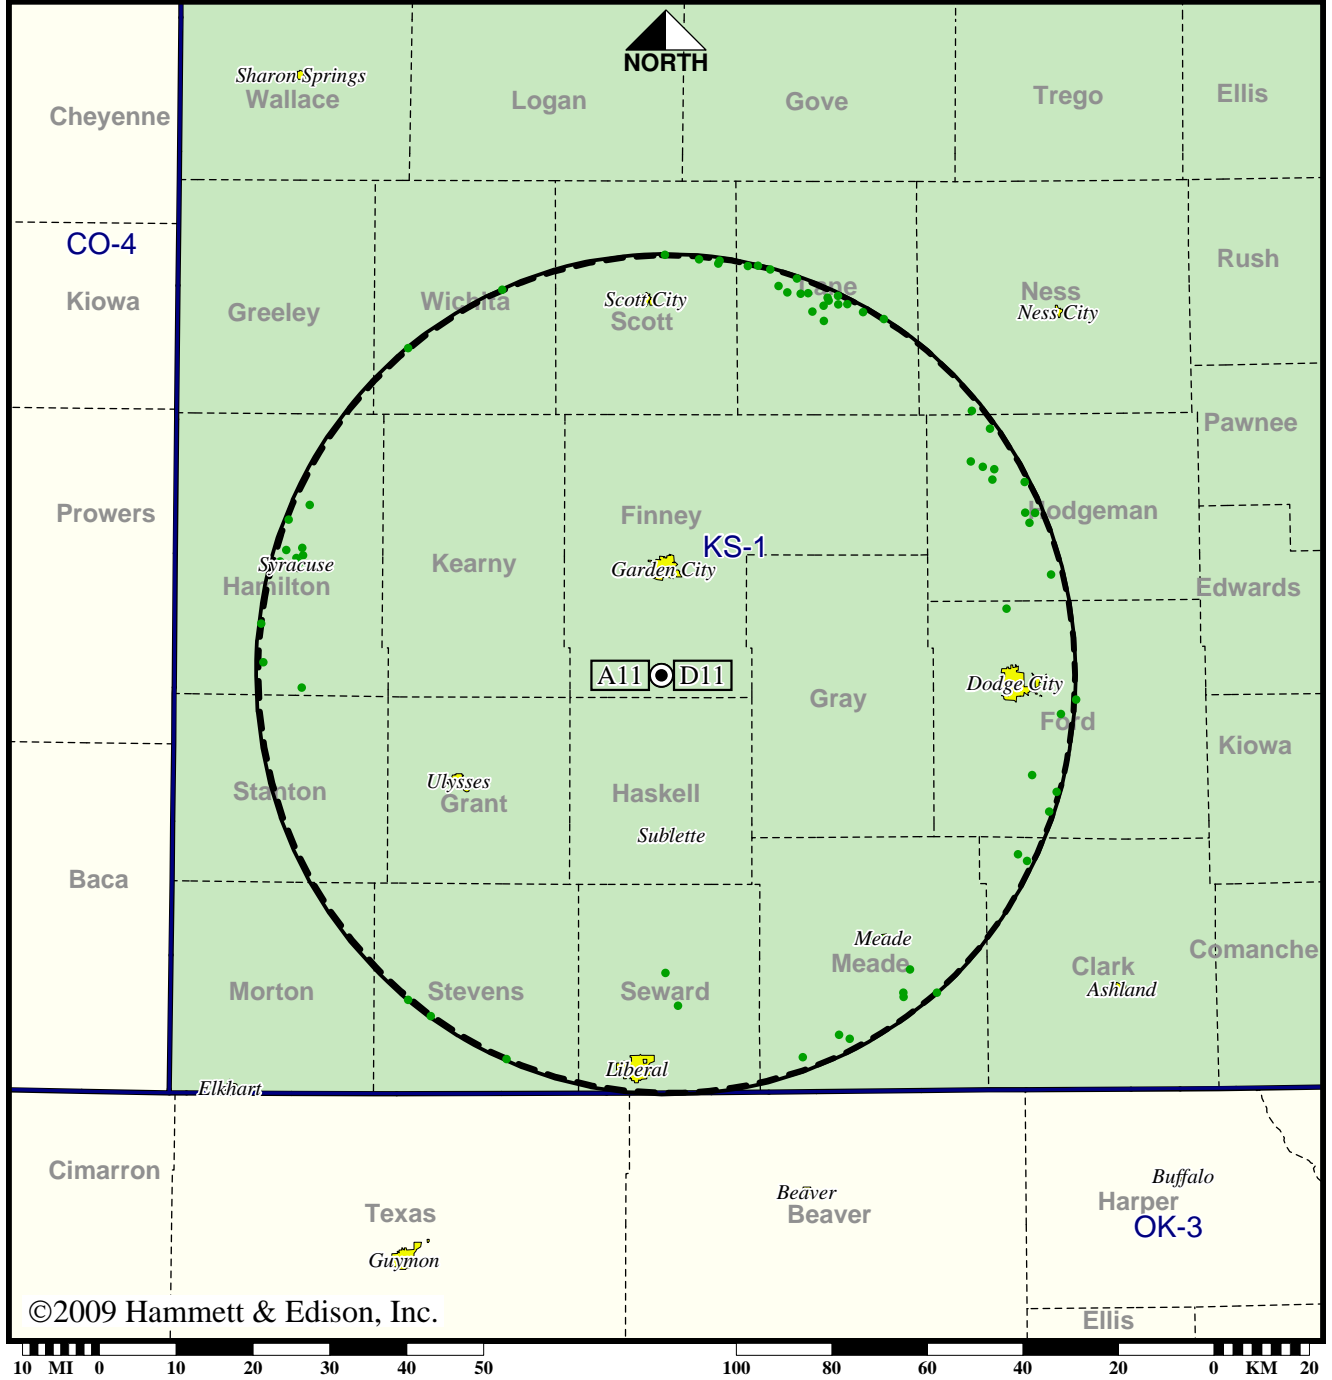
NORTH

Cheyenne
Sharon Springs
Wallace
Logan
Gove
Trego
Ellis
CO-4
Kiowa
Greeley
Wichita
Scott City
Scott
Lane
Ness
Ness City
Rush
Pawnee
Prowers
Finney
KS-1
Hodgeman
Syracuse
Hamilton
Kearny
Garden City
Edwards
A11
D11
Gray
Dodge City
Ford
Kiowa
Stanton
Ulysses
Grant
Haskell
Sublette
Baca
Meade
Meade
Clark
Ashland
Comanche
Morton
Stevens
Seward
Liberal
Elkhart
Cimarron
Texas
Guymon
Beaver
Beaver
Buffalo
Harper
OK-3
Ellis
©2009 Hammett & Edison, Inc.

10 MI 0 10 20 30 40 50
100 80 60 40 20 0 KM 20